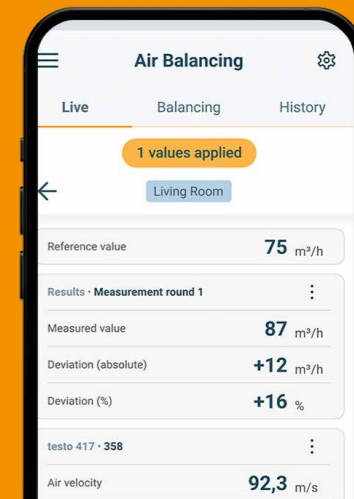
Air Balancing

Live
Balancing
History

1 values applied

Living Room

Reference value
75 m³/h

Results · Measurement round 1

Measured value
87 m³/h

Deviation (absolute)
+12 m³/h

Deviation (%)
+16 %

testo 417 · 358

Air velocity
92,3 m/s